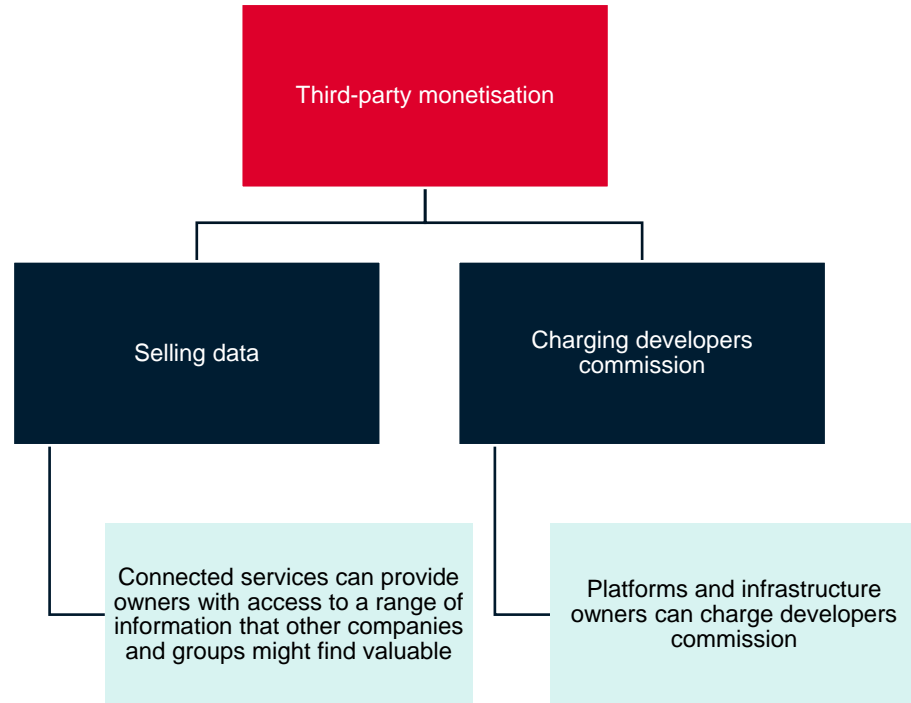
Third-party monetisation

Selling data

Charging developers commission

Connected services can provide owners with access to a range of information that other companies and groups might find valuable

Platforms and infrastructure owners can charge developers commission